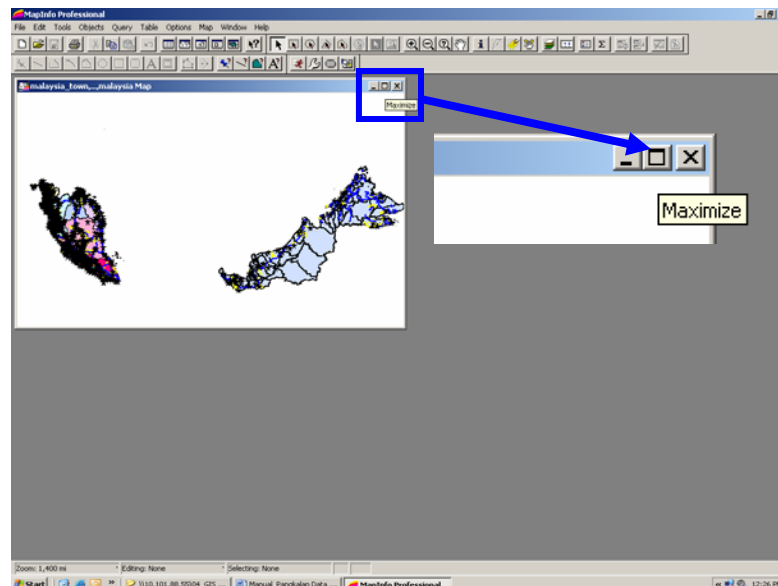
MapInfo Professional

File Edit Tools Objects Query Table Options Map Window Help

malaysia_town,...,malaysia Map

Maximize

Maximize

Zoom: 1,400 mi
Editing: None
Selecting: None

Start
\\10.101.88.5\504_GIS ...
Manual_Pangkalan Data...
MapInfo Professional
12:26